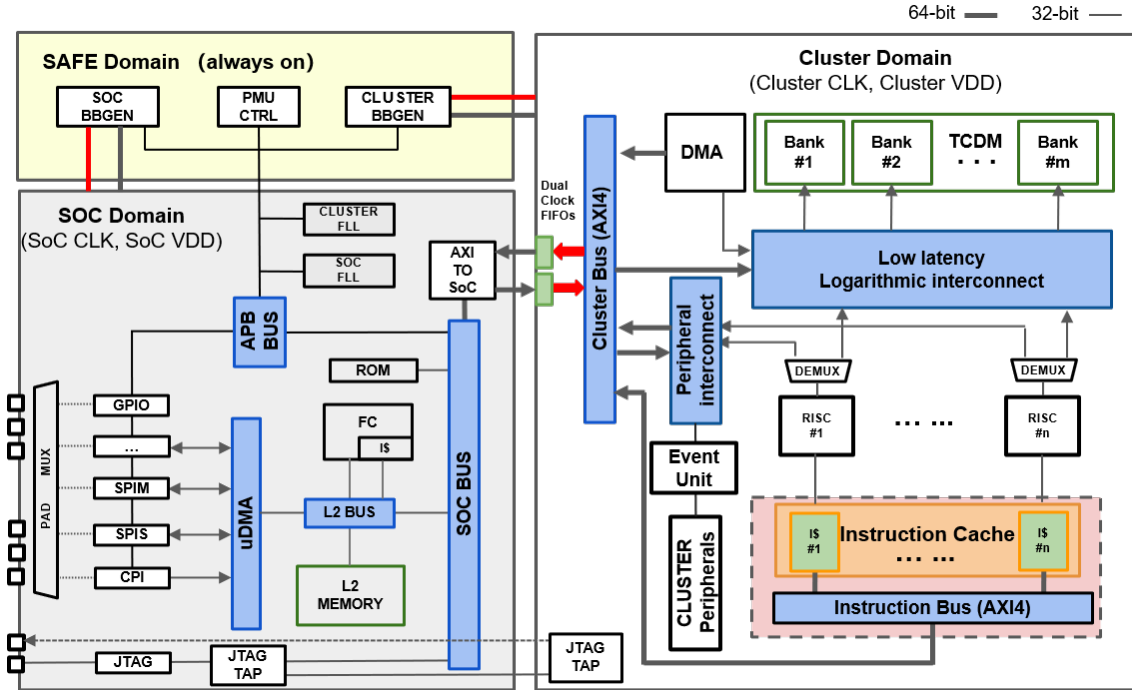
64-bit 32-bit

SAFE Domain (always on)

SOC BBGEN

PMU CTRL

CLUSTER BBGEN

SOC Domain
(SoC CLK, SoC VDD)

CLUSTER FLL

SOC FLL

AXI TO SoC

APB BUS

ROM

FC

I$

GPIO

...

SPIM

SPIS

CPI

PAD

MUX

uDMA

L2 BUS

L2 MEMORY

SOC BUS

JTAG

JTAG TAP

Dual Clock FIFOs

Cluster Domain
(Cluster CLK, Cluster VDD)

Cluster Bus (AXI4)

DMA

Bank #1

Bank #2

TCDM
. . .

Bank #m

Low latency
Logarithmic interconnect

Peripheral interconnect

DEMUX

DEMUX

RISC #1

. . . . . .

RISC #n

Event Unit

CLUSTER Peripherals

I$ #1

Instruction Cache
. . .

I$ #n

Instruction Bus (AXI4)

JTAG TAP